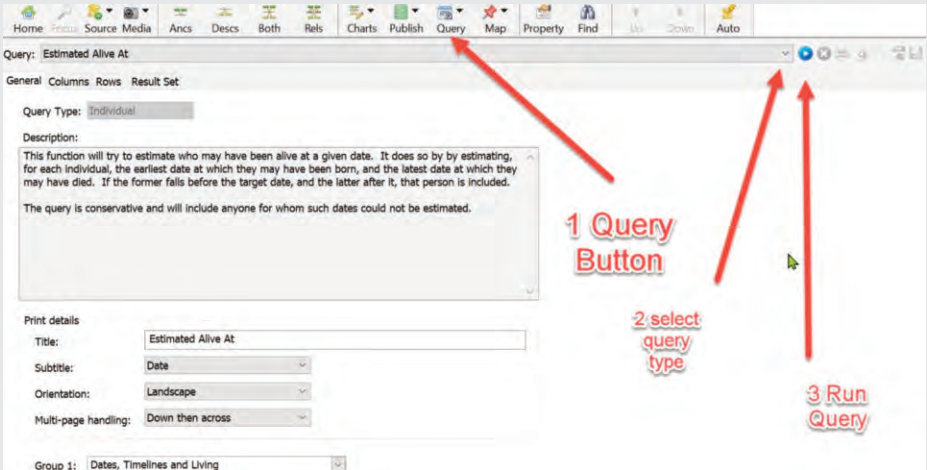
Home Focus Source Media Ancs Descs Both Rels Charts Publish Query Map Property Find Up Down Auto

Query: Estimated Alive At

General Columns Rows Result Set

Query Type: Individual

Description:

This function will try to estimate who may have been alive at a given date. It does so by by estimating, for each individual, the earliest date at which they may have been born, and the latest date at which they may have died. If the former falls before the target date, and the latter after it, that person is included.

The query is conservative and will include anyone for whom such dates could not be estimated.

1 Query Button

2 select query type

3 Run Query

Print details

Title: Estimated Alive At

Subtitle: Date

Orientation: Landscape

Multi-page handling: Down then across

Group 1: Dates, Timelines and Living